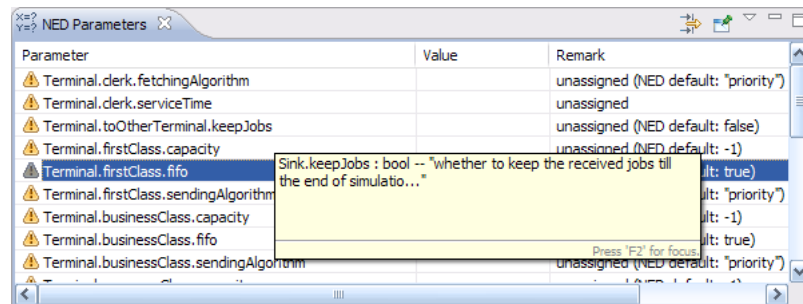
X=? Y=? NED Parameters

| Parameter | Value | Remark |
|---|---|---|
| Terminal.clerk.fetchingAlgorithm | | unassigned (NED default: "priority") |
| Terminal.clerk.serviceTime | | unassigned |
| Terminal.toOtherTerminal.keepJobs | | unassigned (NED default: false) |
| Terminal.firstClass.capacity | | unassigned (NED default: -1) |
| Terminal.firstClass.fifo | | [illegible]lt: true) |
| Terminal.firstClass.sendingAlgorithm | | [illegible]lt: "priority") |
| Terminal.businessClass.capacity | | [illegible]lt: -1) |
| Terminal.businessClass.fifo | | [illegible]lt: true) |
| Terminal.businessClass.sendingAlgorithm | | unassigned (NED default: "priority") |

Sink.keepJobs : bool -- "whether to keep the received jobs till the end of simulatio..."

Press 'F2' for focus.